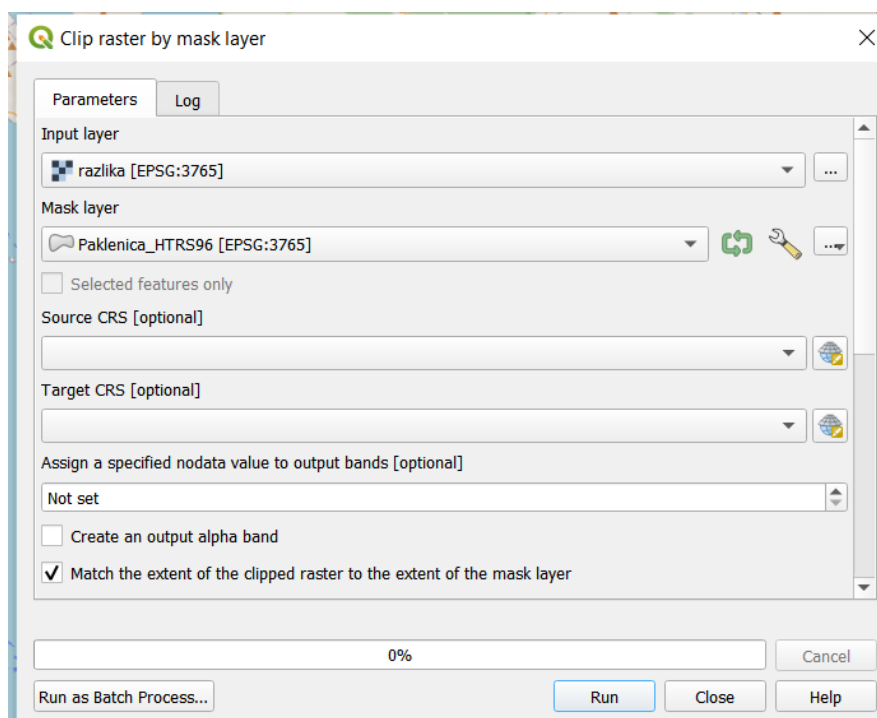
Clip raster by mask layer

Parameters
Log

Input layer
razlika [EPSG:3765]
...

Mask layer
Paklenica_HTRS96 [EPSG:3765]
...

Selected features only

Source CRS [optional]

Target CRS [optional]

Assign a specified nodata value to output bands [optional]
Not set

Create an output alpha band

✓ Match the extent of the clipped raster to the extent of the mask layer

0%
Cancel

Run as Batch Process...
Run
Close
Help